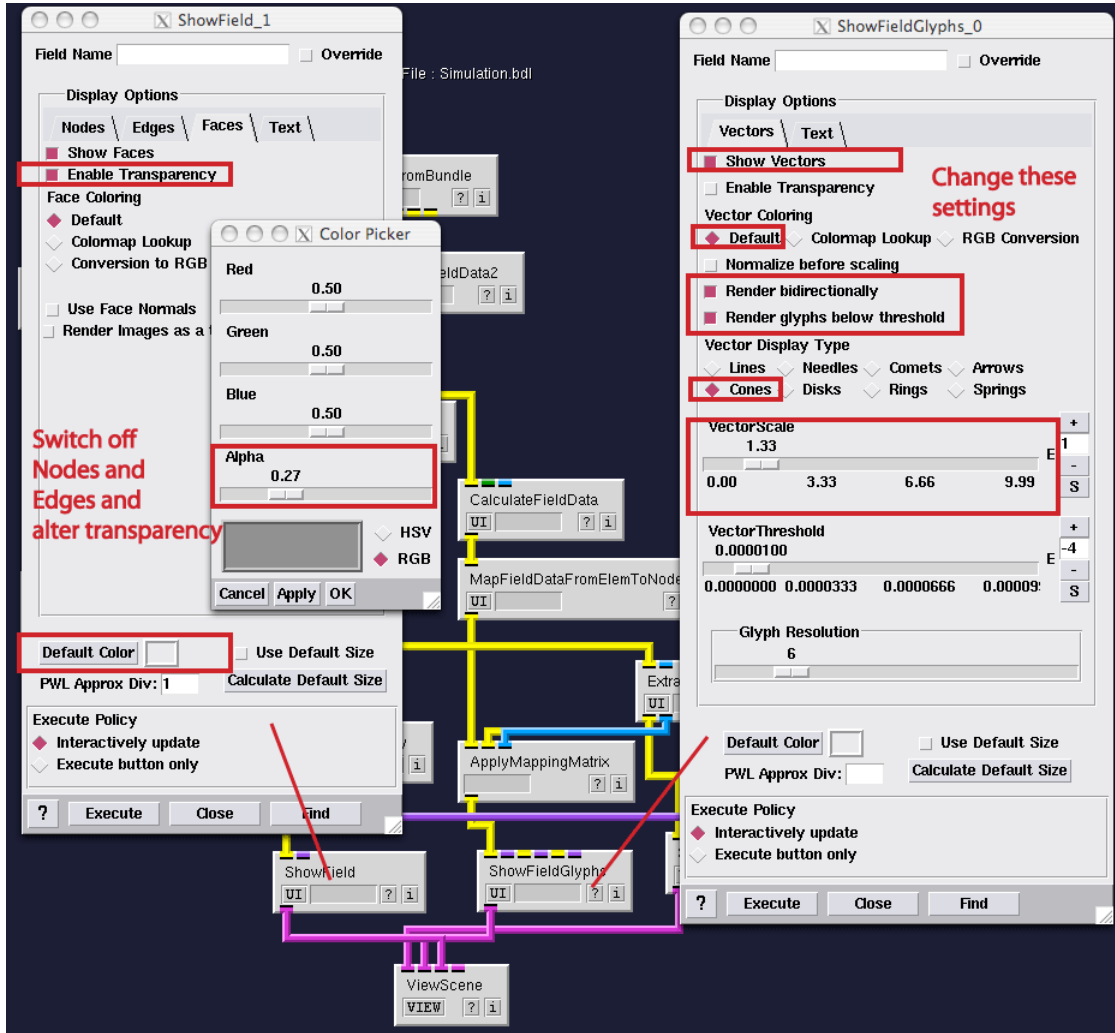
ShowField_1

Field Name Override

Display Options

Nodes Edges Faces Text

Show Faces

Enable Transparency

Face Coloring

Default

Colormap Lookup

Conversion to RGB

Use Face Normals

Render Images as a t

Switch off Nodes and Edges and alter transparency

Default Color Use Default Size

PWL Approx Div: 1 Calculate Default Size

Execute Policy

Interactively update

Execute button only

? Execute Close Find

Color Picker

Red
0.50

Green
0.50

Blue
0.50

Alpha
0.27

HSV
RGB

Cancel Apply OK

File : Simulation.bdl

romBundle
? i

eldData2
? i

CalculateFieldData
UI ? i

MapFieldDataFromElemToNode
UI ?

Extra
UI

ApplyMappingMatrix

? i

ShowField
UI ? i

ShowFieldGlyphs
UI ? i

ViewScene
VIEW ? i

ShowFieldGlyphs_0

Field Name Override

Display Options

Vectors Text

Show Vectors

Enable Transparency

Change these settings

Vector Coloring

Default Colormap Lookup RGB Conversion

Normalize before scaling

Render bidirectionally

Render glyphs below threshold

Vector Display Type

Lines Needles Comets Arrows

Cones Disks Rings Springs

VectorScale
1.33
0.00 3.33 6.66 9.99
+ E 1 - S

VectorThreshold
0.0000100
0.0000000 0.0000333 0.0000666 0.00009
+ E -4 - S

Glyph Resolution
6

Default Color Use Default Size

PWL Approx Div: Calculate Default Size

Execute Policy

Interactively update

Execute button only

? Execute Close Find